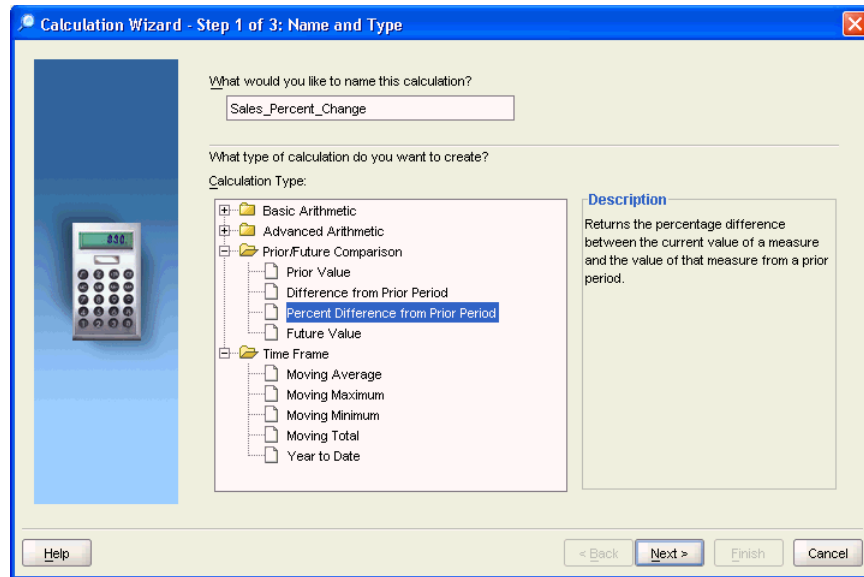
Calculation Wizard - Step 1 of 3: Name and Type

What would you like to name this calculation?

Sales_Percent_Change

What type of calculation do you want to create?

Calculation Type:

Basic Arithmetic
Advanced Arithmetic
Prior/Future Comparison
Prior Value
Difference from Prior Period
Percent Difference from Prior Period
Future Value
Time Frame
Moving Average
Moving Maximum
Moving Minimum
Moving Total
Year to Date

Description

Returns the percentage difference between the current value of a measure and the value of that measure from a prior period.

Help

< Back

Next >

Finish

Cancel